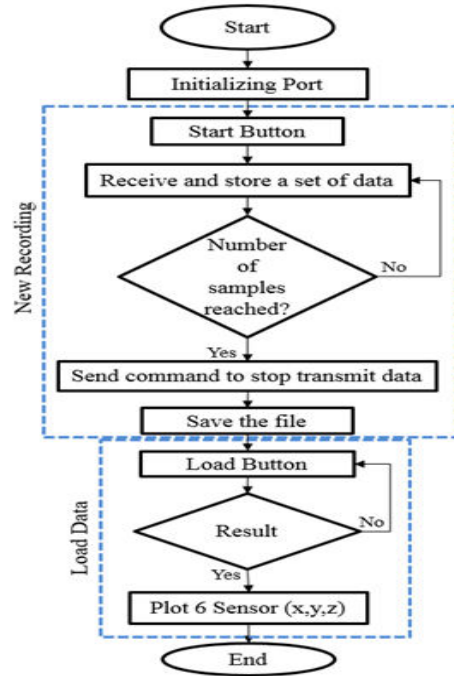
Start

Initializing Port

New Recording

Start Button

Receive and store a set of data

Number of samples reached?

No

Yes

Send command to stop transmit data

Save the file

Load Data

Load Button

Result

No

Yes

Plot 6 Sensor (x,y,z)

End